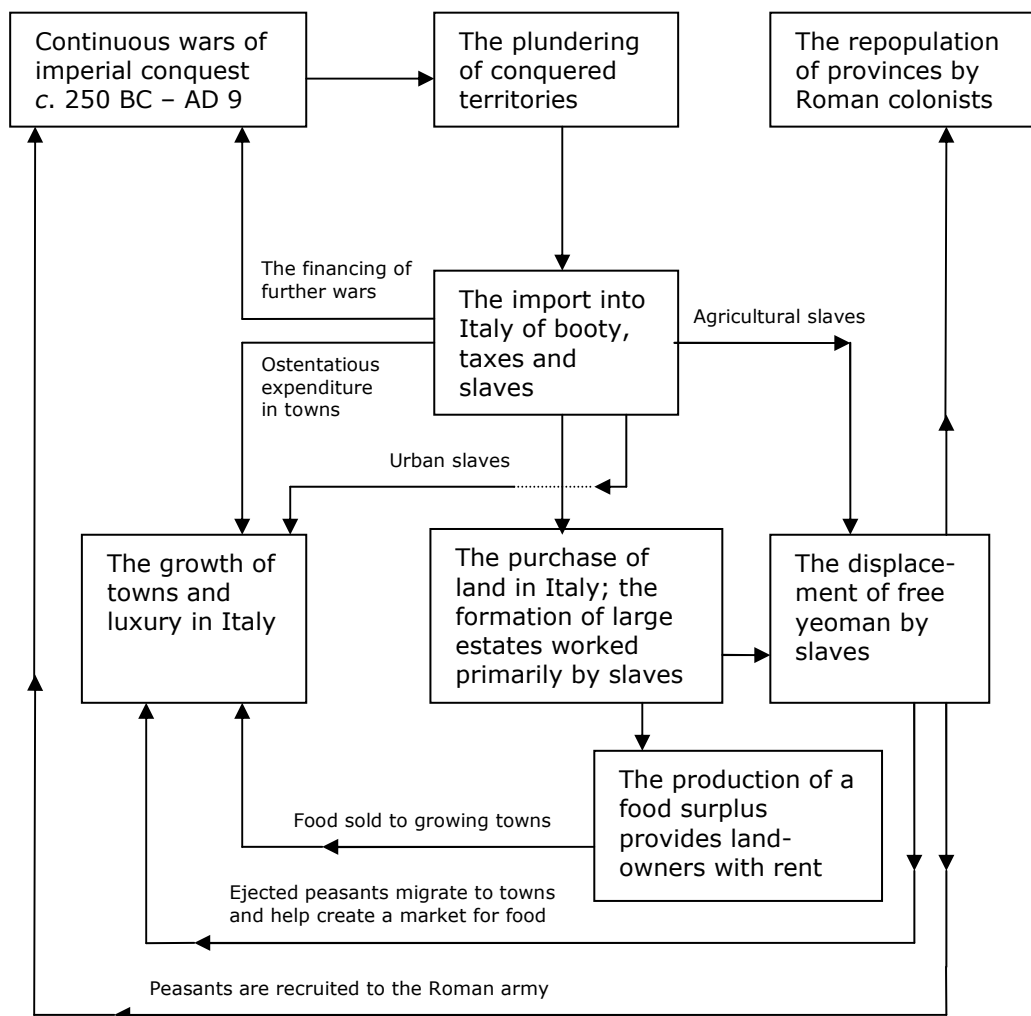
Continuous wars of imperial conquest *c*. 250 BC – AD 9

The plundering of conquered territories

The repopulation of provinces by Roman colonists

The financing of further wars

The import into Italy of booty, taxes and slaves

Agricultural slaves

Ostentatious expenditure in towns

Urban slaves

The growth of towns and luxury in Italy

The purchase of land in Italy; the formation of large estates worked primarily by slaves

The displacement of free yeoman by slaves

The production of a food surplus provides landowners with rent

Food sold to growing towns

Ejected peasants migrate to towns and help create a market for food

Peasants are recruited to the Roman army